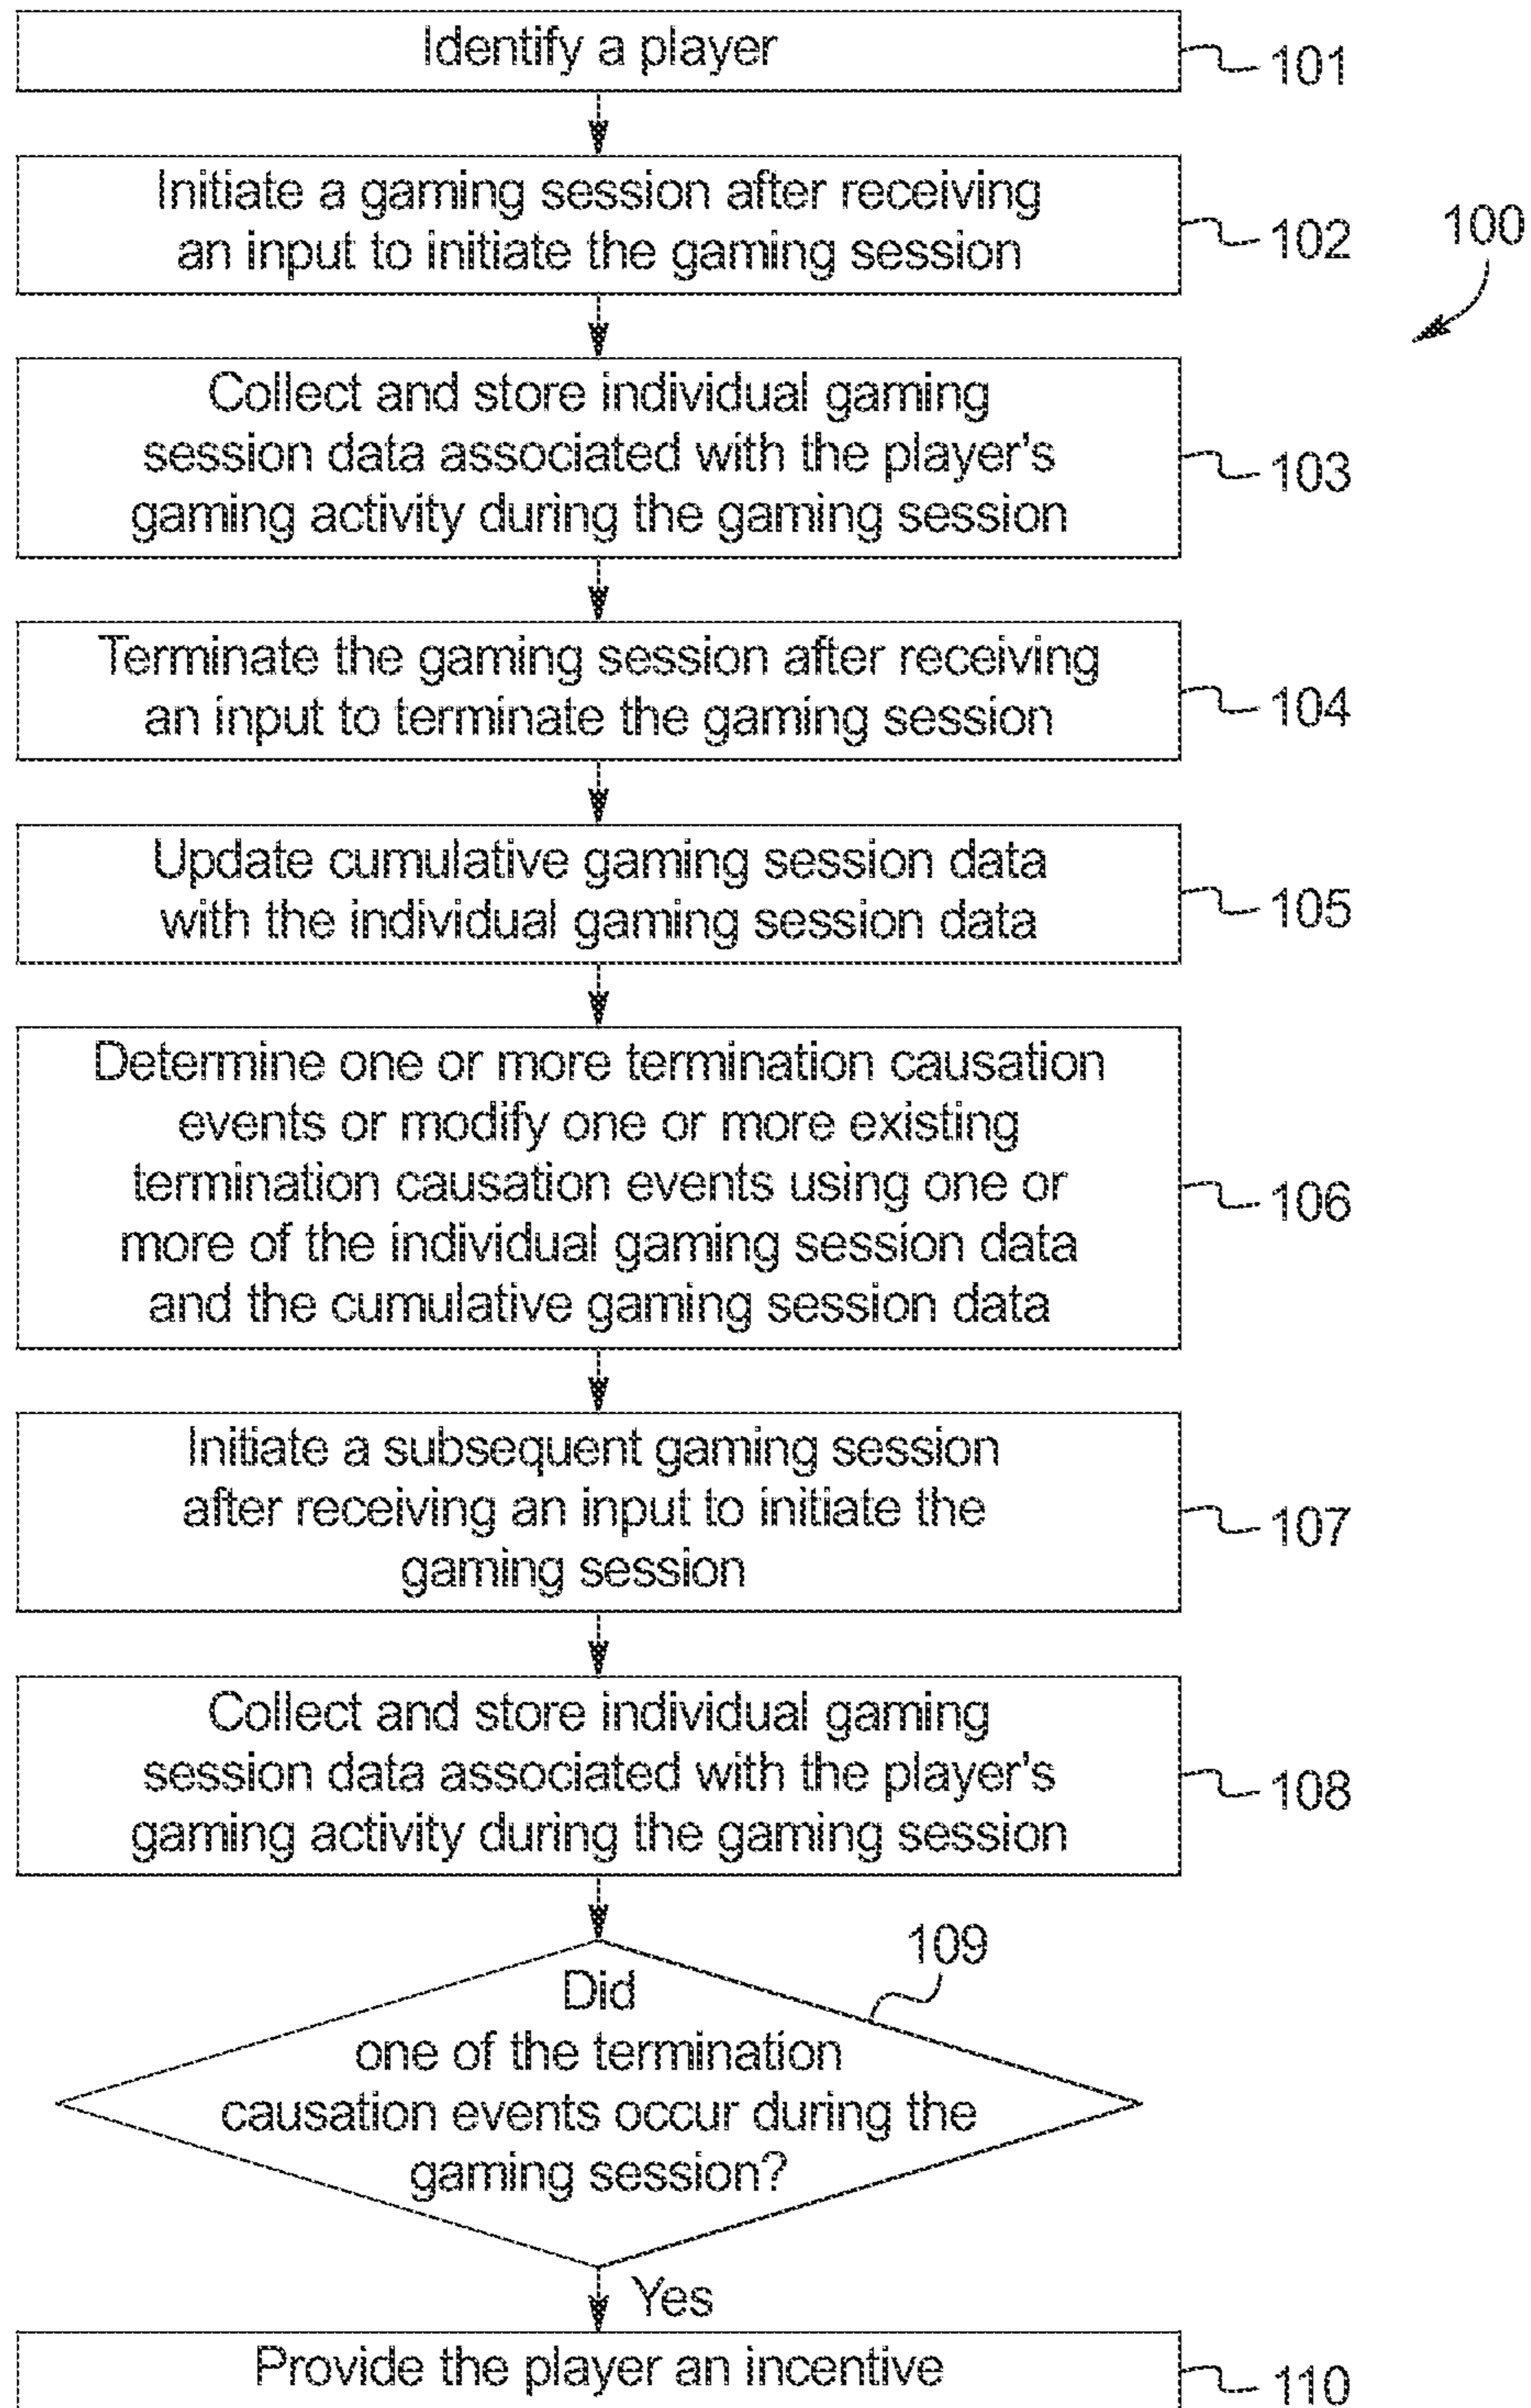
Identify a player
101

Initiate a gaming session after receiving an input to initiate the gaming session
102

100

Collect and store individual gaming session data associated with the player's gaming activity during the gaming session
103

Terminate the gaming session after receiving an input to terminate the gaming session
104

Update cumulative gaming session data with the individual gaming session data
105

Determine one or more termination causation events or modify one or more existing termination causation events using one or more of the individual gaming session data and the cumulative gaming session data
106

Initiate a subsequent gaming session after receiving an input to initiate the gaming session
107

Collect and store individual gaming session data associated with the player's gaming activity during the gaming session
108

109

Did one of the termination causation events occur during the gaming session?

Yes

Provide the player an incentive
110